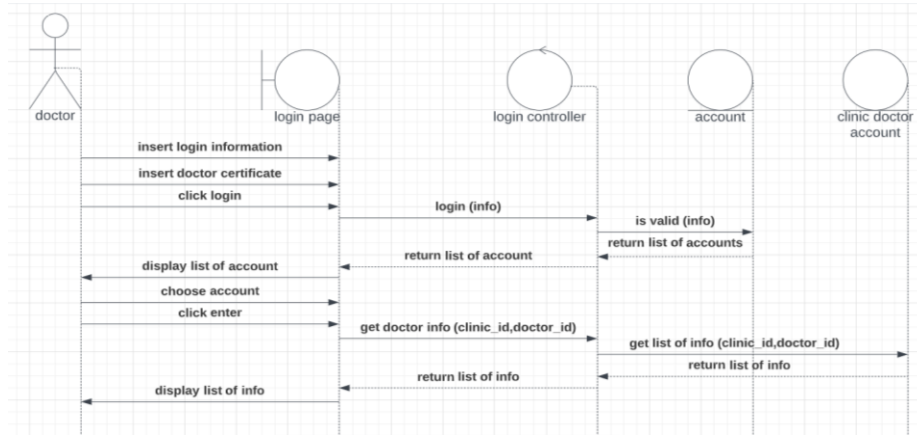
doctor

login page

login controller

account

clinic doctor account

insert login information

insert doctor certificate

click login

login (info)

is valid (info)

return list of accounts

return list of account

display list of account

choose account

click enter

get doctor info (clinic_id,doctor_id)

get list of info (clinic_id,doctor_id)

return list of info

return list of info

display list of info